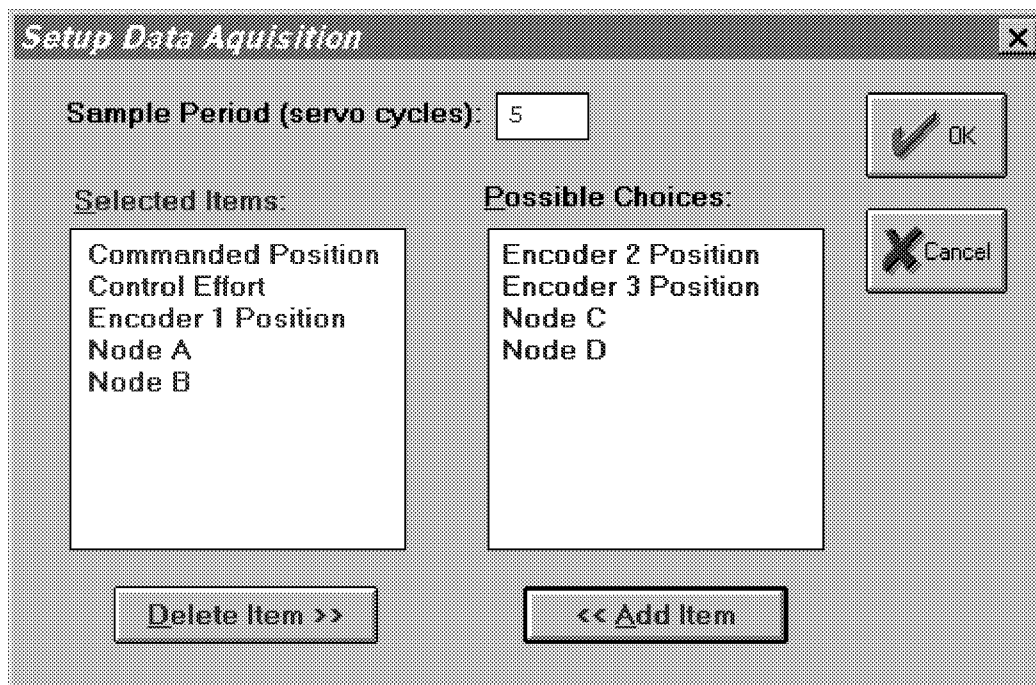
Setup Data Aquisition

×

Sample Period (servo cycles): 5

OK

Selected Items:

Commanded Position
Control Effort
Encoder 1 Position
Node A
Node B

Possible Choices:

Encoder 2 Position
Encoder 3 Position
Node C
Node D

Cancel

Delete Item >>

<< Add Item